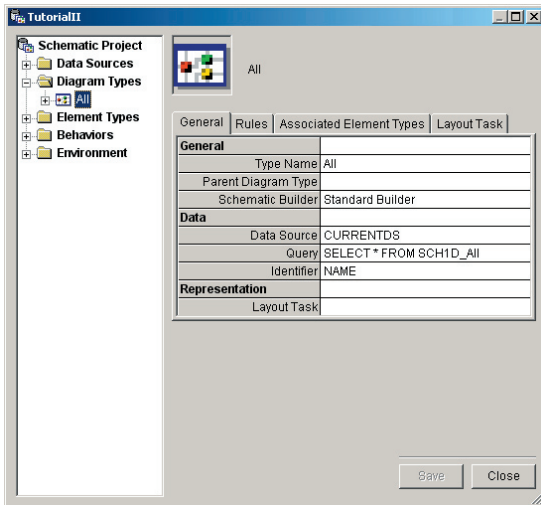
TutorialII

Schematic Project
Data Sources
Diagram Types
All
Element Types
Behaviors
Environment

All

General | Rules | Associated Element Types | Layout Task

| General | |
|---|---|
| Type Name | All |
| Parent Diagram Type | |
| Schematic Builder | Standard Builder |
| Data | |
| Data Source | CURRENTDS |
| Query | SELECT * FROM SCH1D_All |
| Identifier | NAME |
| Representation | |
| Layout Task | |

Save
Close